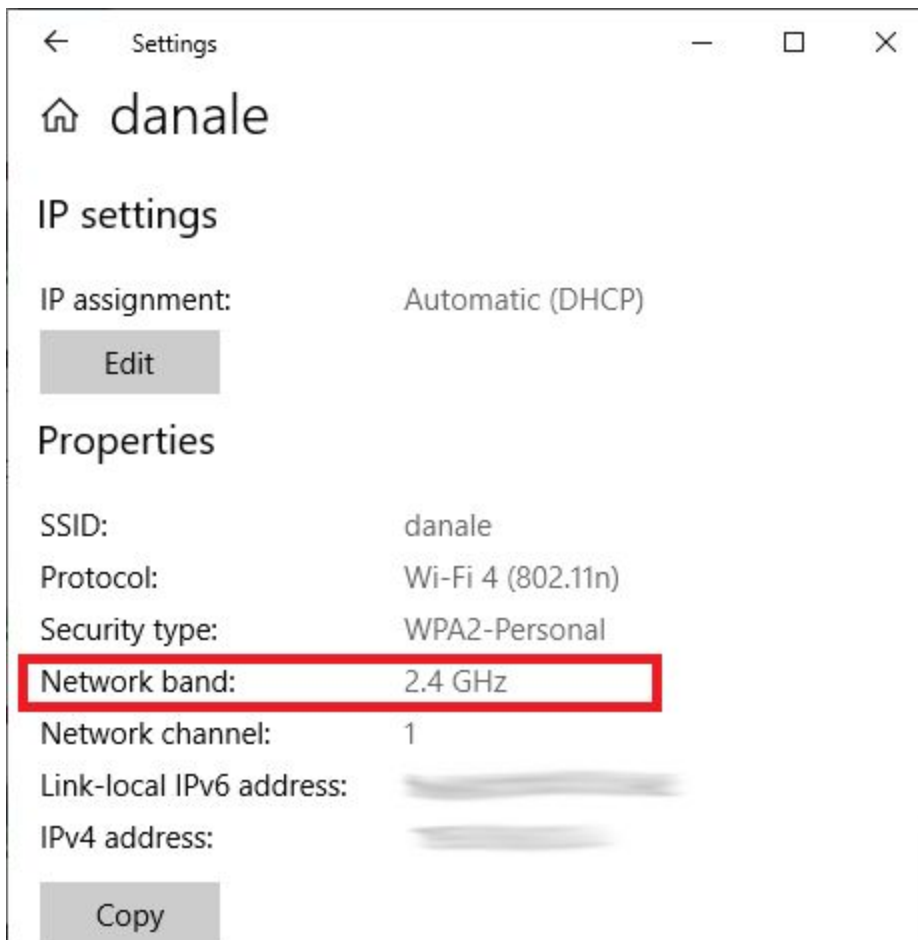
Settings

danale

IP settings

IP assignment: Automatic (DHCP)

Edit

Properties

SSID: danale
Protocol: Wi-Fi 4 (802.11n)
Security type: WPA2-Personal
Network band: 2.4 GHz
Network channel: 1
Link-local IPv6 address: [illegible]
IPv4 address: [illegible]

Copy